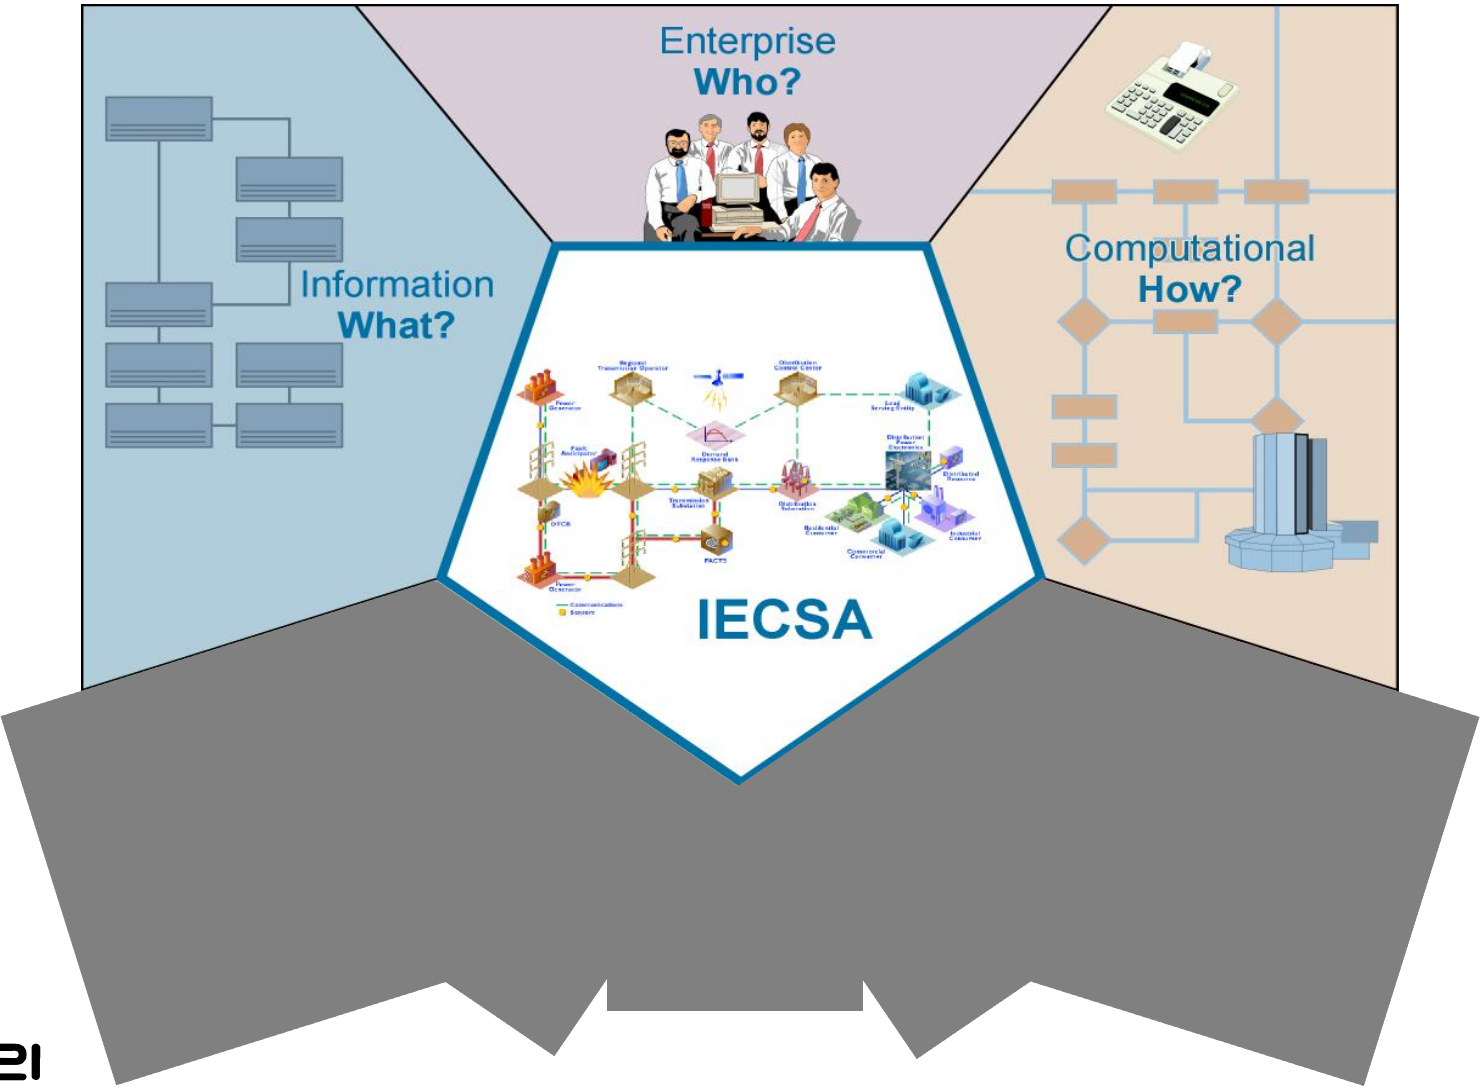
Enterprise
Who?

Information
What?

Computational
How?

Regional Transmission Operator
Distribution Control Center
Power Generator
Load Serving Entity
Fault Anticipator
Demand Response Bids
Distribution Power Electronics
Transmission Substation
Distribution Substation
Distributed Resource
OTCS
Residential Consumer
Industrial Consumer
Commercial Consumer
FACTS
Power Generator
Communications
Sensors

IECSA

21